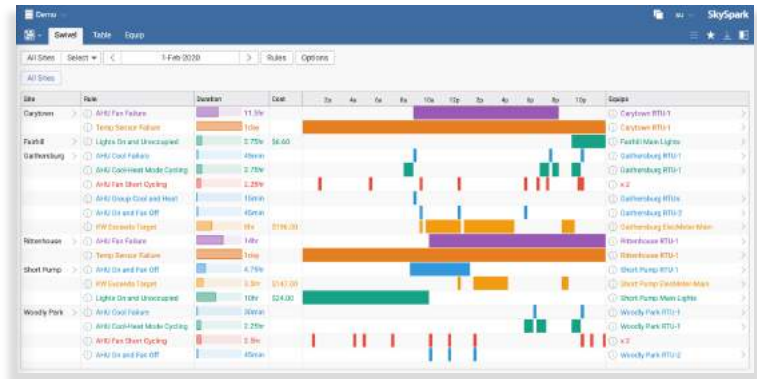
Demo
su SkySpark
Swivel Table Equip
All Sites Select 1-Feb-2020 Rules Options
All Sites

| Site | Rule | Duration | Cost | 2a 4a 6a 8a 10a 12p 2p 4p 6p 8p 10p | Equips |
|---|---|---|---|---|---|
| Carytown | AHU Fan Failure | 11.5hr | | | Carytown RTU-1 |
| | Temp Sensor Failure | 1day | | | Carytown RTU-1 |
| Fairhill | Lights On and Unoccupied | 2.75hr | $6.60 | | Fairhill Main Lights |
| Gaithersburg | AHU Cool Failure | 45min | | | Gaithersburg RTU-1 |
| | AHU Cool-Heat Mode Cycling | 2.75hr | | | Gaithersburg RTU-1 |
| | AHU Fan Short Cycling | 2.25hr | | | x2 |
| | AHU Group Cool and Heat | 15min | | | Gaithersburg RTUs |
| | AHU On and Fan Off | 45min | | | Gaithersburg RTU-2 |
| | KW Exceeds Target | 6hr | $186.00 | | Gaithersburg ElecMeter-Main |
| Rittenhouse | AHU Fan Failure | 14hr | | | Rittenhouse RTU-1 |
| | Temp Sensor Failure | 1day | | | Rittenhouse RTU-1 |
| Short Pump | AHU On and Fan Off | 4.75hr | | | Short Pump RTU-1 |
| | KW Exceeds Target | 3.5hr | $147.00 | | Short Pump ElecMeter-Main |
| | Lights On and Unoccupied | 10hr | $24.00 | | Short Pump Main Lights |
| Woodly Park | AHU Cool Failure | 30min | | | Woodly Park RTU-1 |
| | AHU Cool-Heat Mode Cycling | 2.25hr | | | Woodly Park RTU-1 |
| | AHU Fan Short Cycling | 2.5hr | | | x2 |
| | AHU On and Fan Off | 45min | | | Woodly Park RTU-2 |